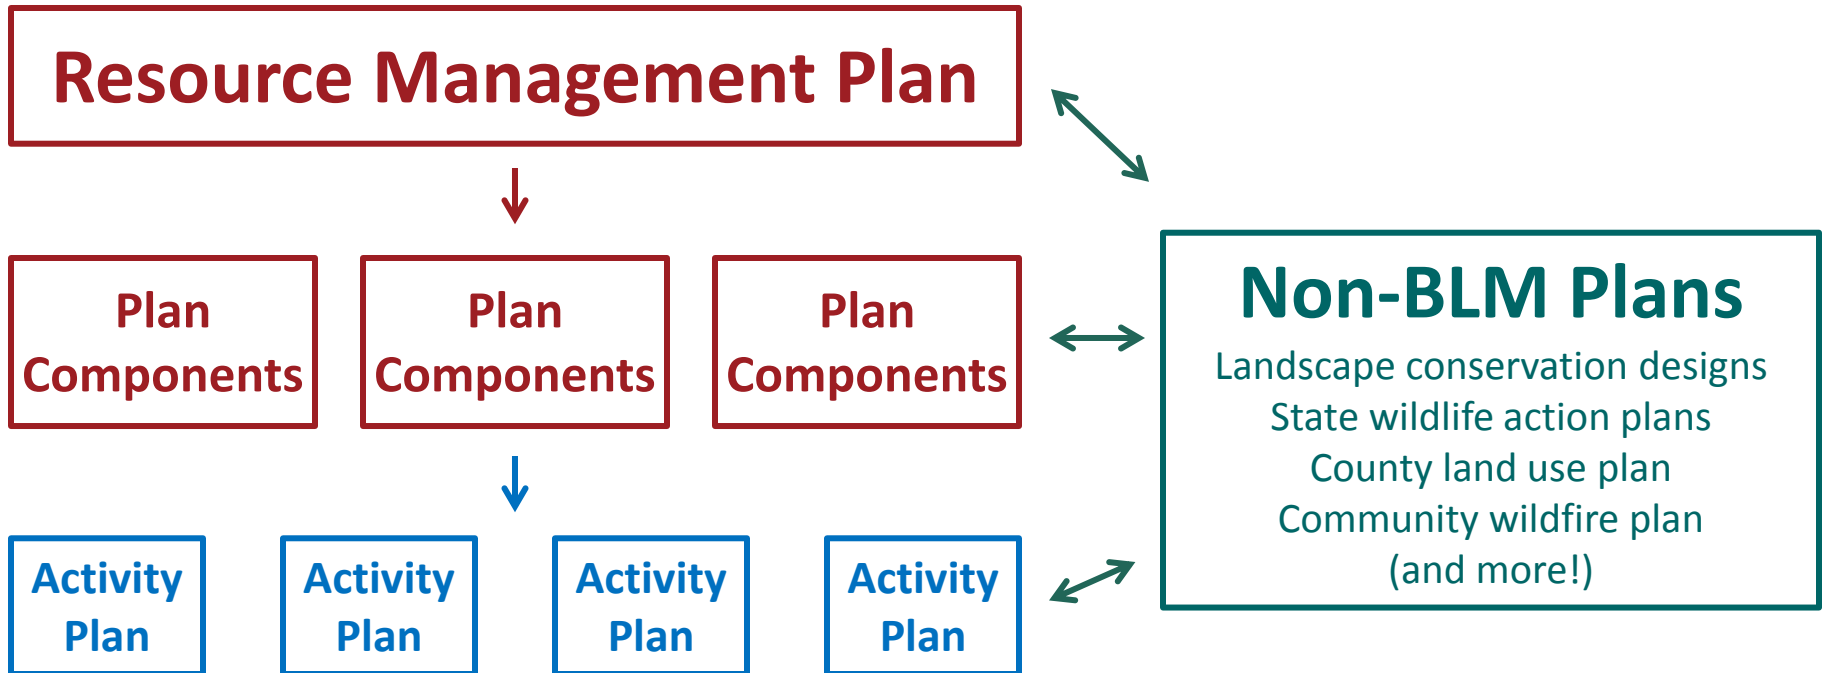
Resource Management Plan

Plan Components

Plan Components

Plan Components

Activity Plan

Activity Plan

Activity Plan

Activity Plan

Non-BLM Plans

Landscape conservation designs
State wildlife action plans
County land use plan
Community wildfire plan
(and more!)